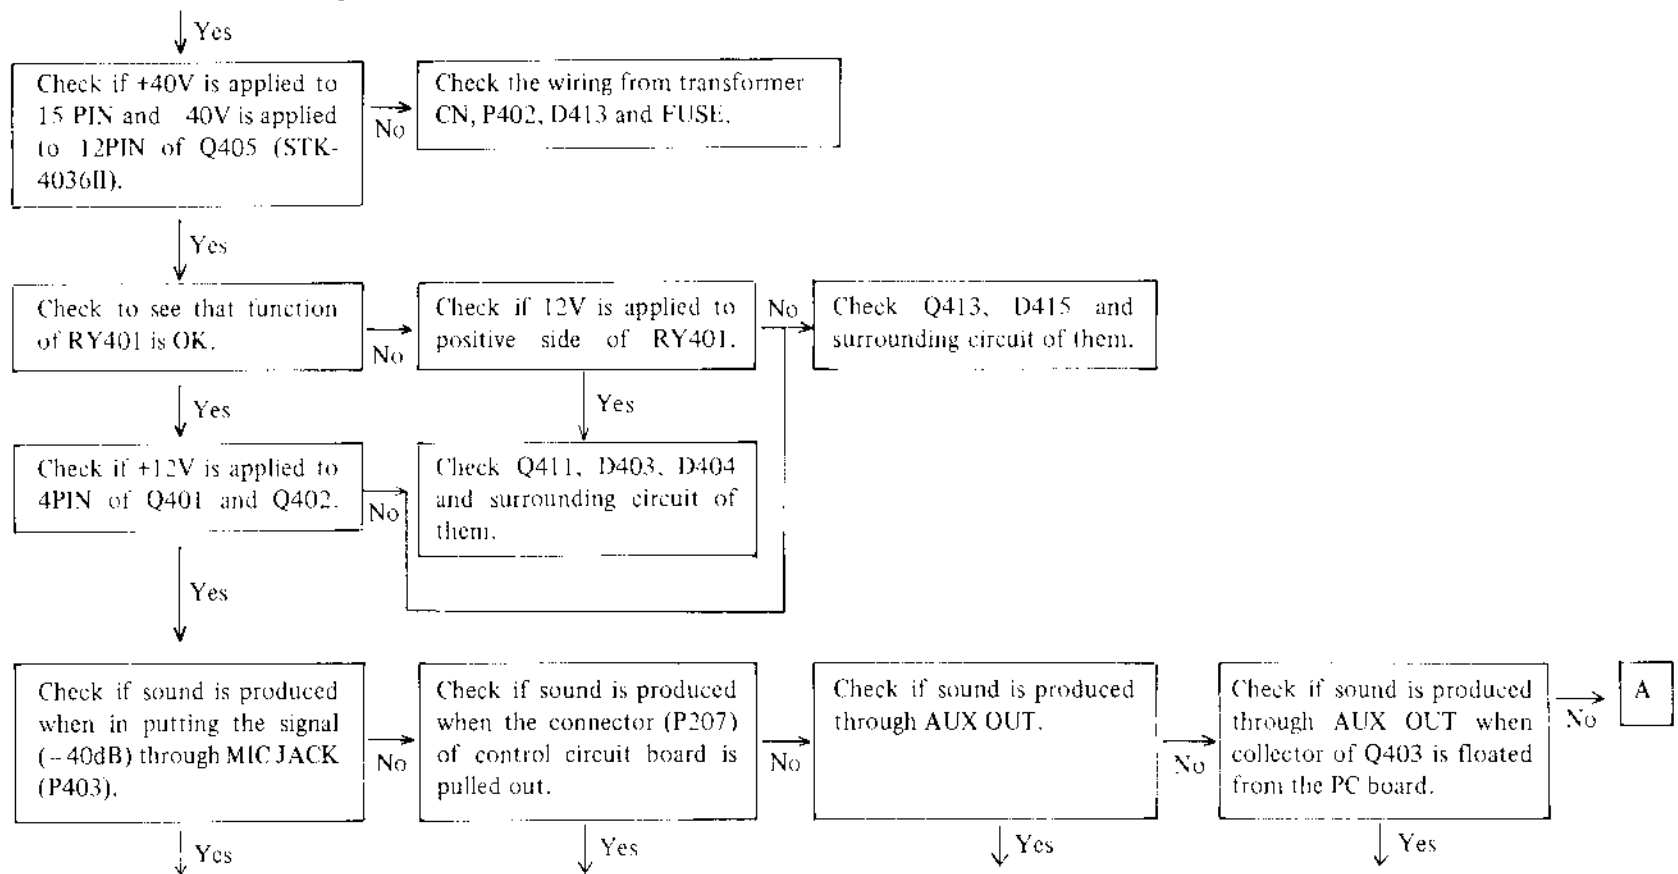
Yes

Check if +40V is applied to 15 PIN and 40V is applied to 12PIN of Q405 (STK-4036II).

No

Check the wiring from transformer CN, P402, D413 and FUSE.

Yes

Check to see that function of RY401 is OK.

No

Check if 12V is applied to positive side of RY401.

No

Check Q413, D415 and surrounding circuit of them.

Yes

Yes

Check if +12V is applied to 4PIN of Q401 and Q402.

No

Check Q411, D403, D404 and surrounding circuit of them.

Yes

Check if sound is produced when in putting the signal (–40dB) through MIC JACK (P403).

No

Check if sound is produced when the connector (P207) of control circuit board is pulled out.

No

Check if sound is produced through AUX OUT.

No

Check if sound is produced through AUX OUT when collector of Q403 is floated from the PC board.

No

A

Yes

Yes

Yes

Yes